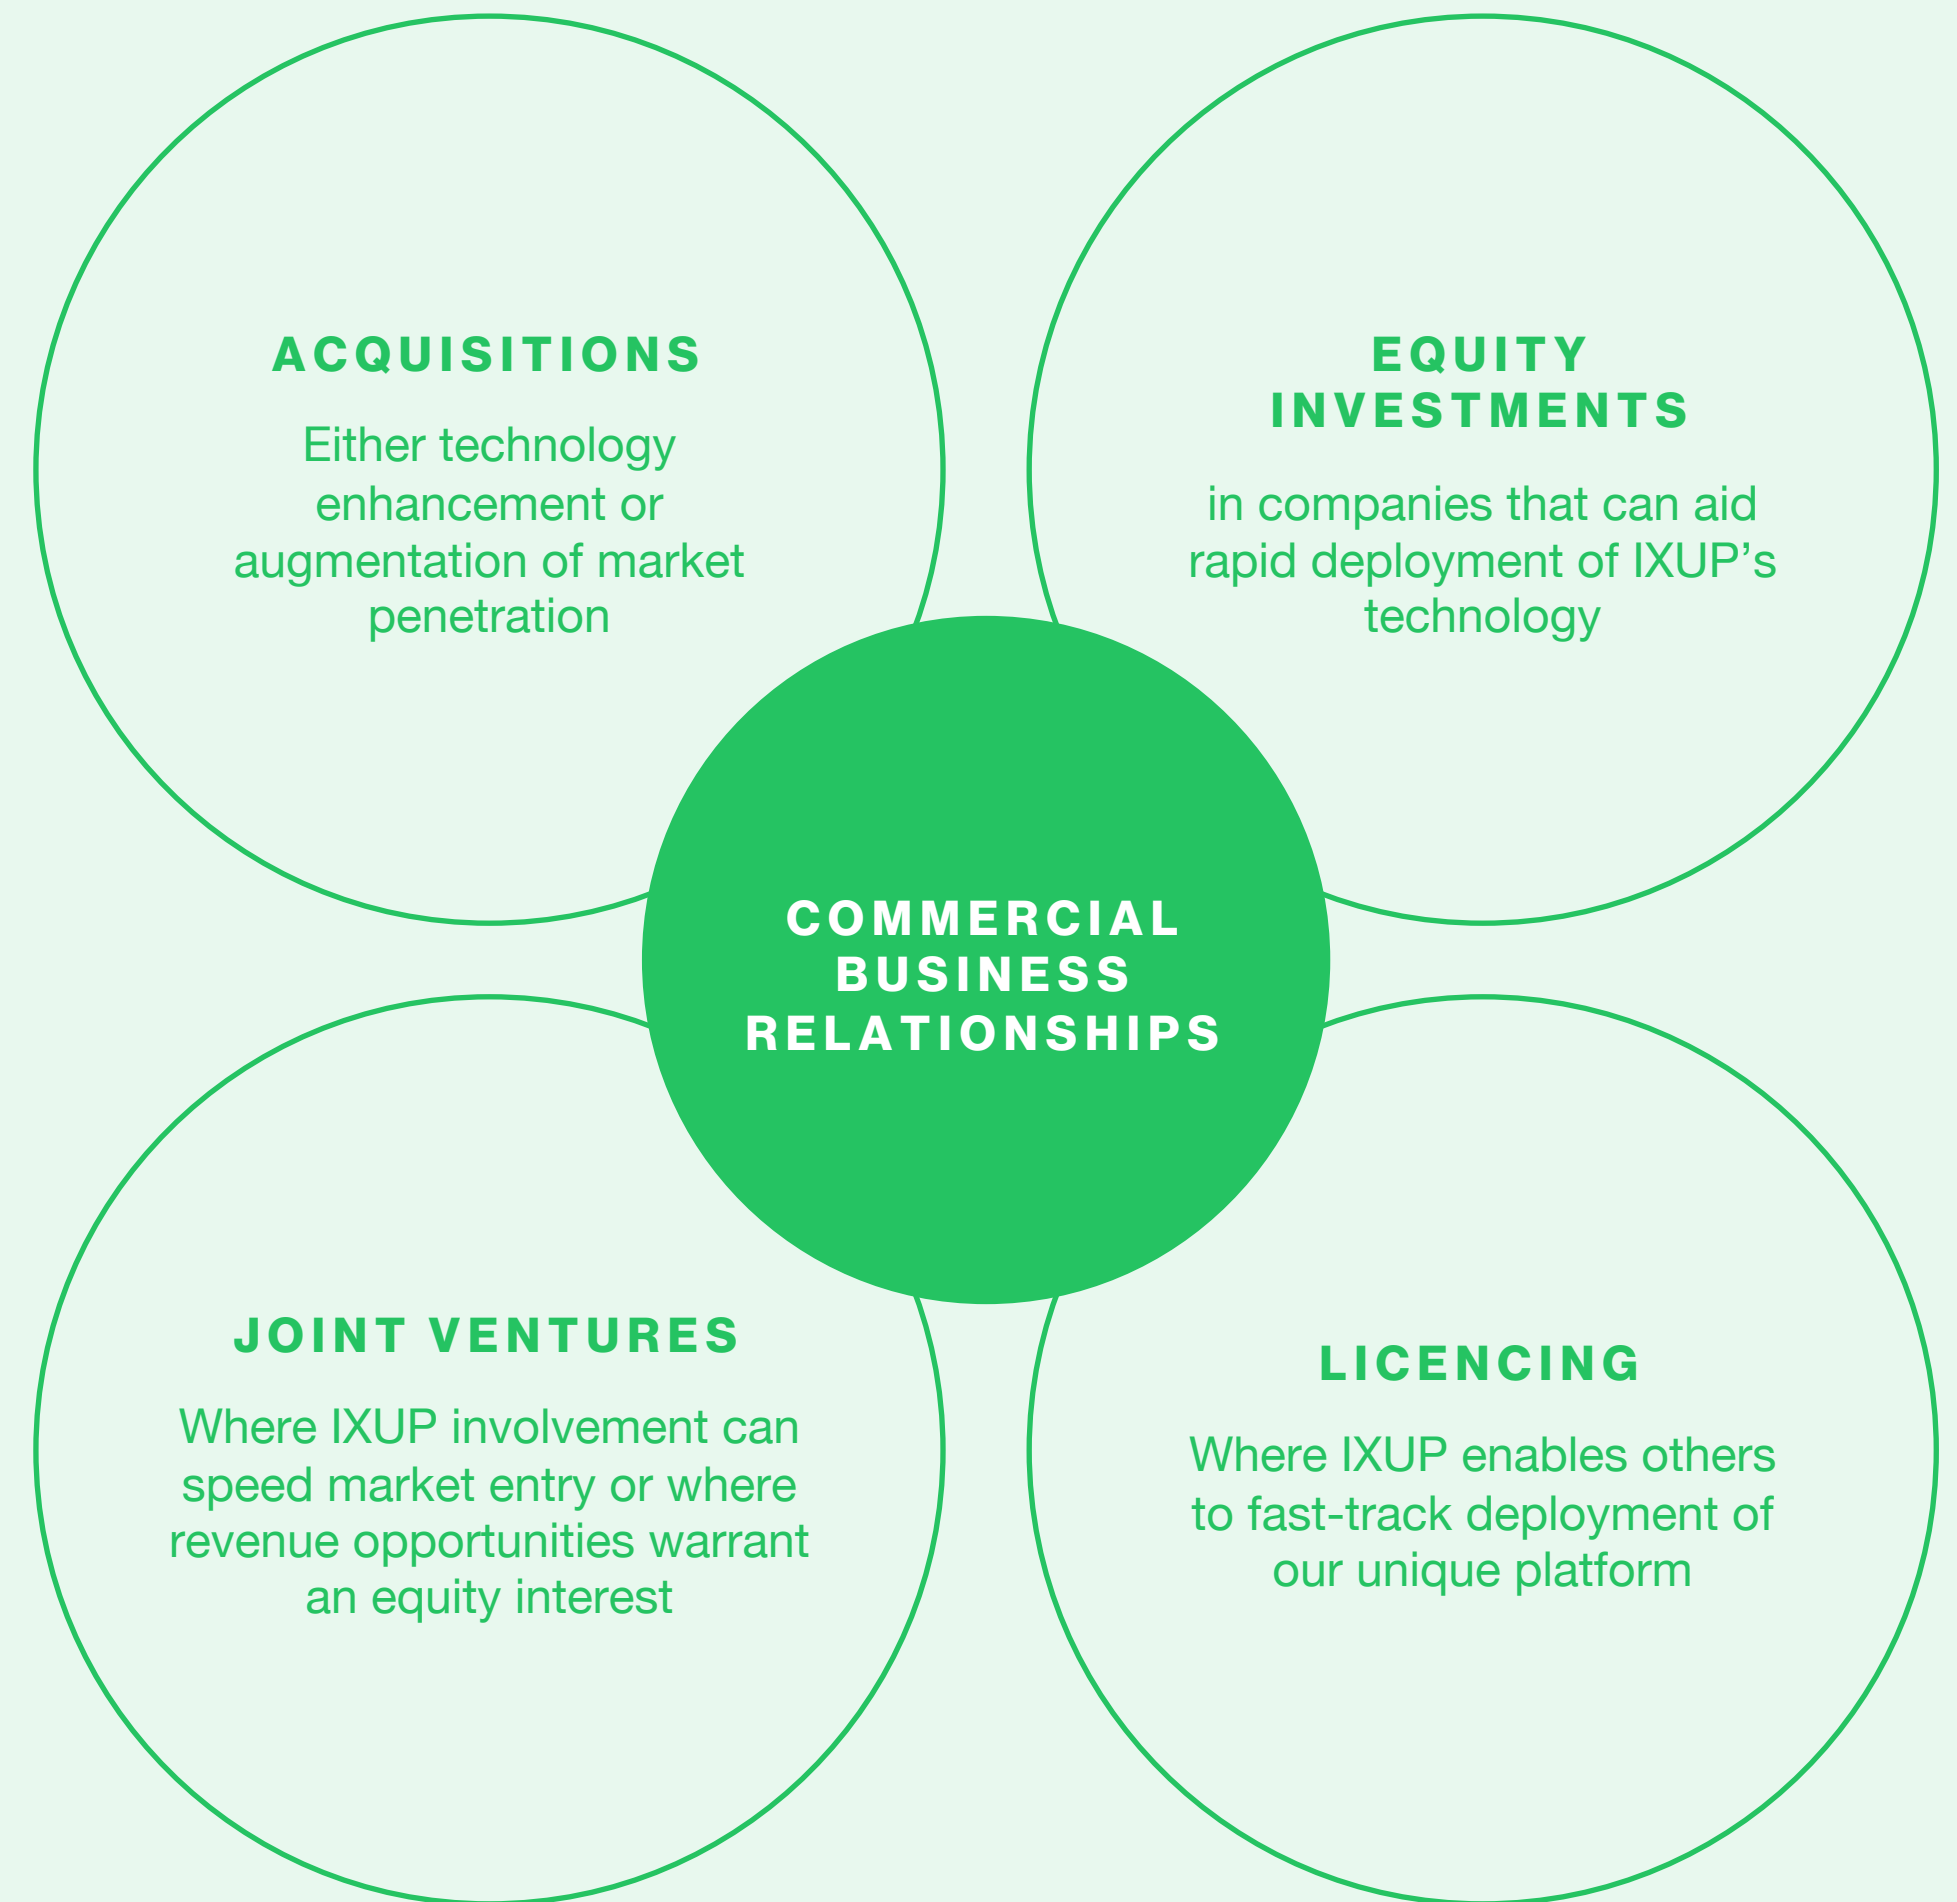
ACQUISITIONS

Either technology enhancement or augmentation of market penetration

EQUITY INVESTMENTS

in companies that can aid rapid deployment of IXUP's technology

COMMERCIAL BUSINESS RELATIONSHIPS

JOINT VENTURES

Where IXUP involvement can speed market entry or where revenue opportunities warrant an equity interest

LICENCING

Where IXUP enables others to fast-track deployment of our unique platform